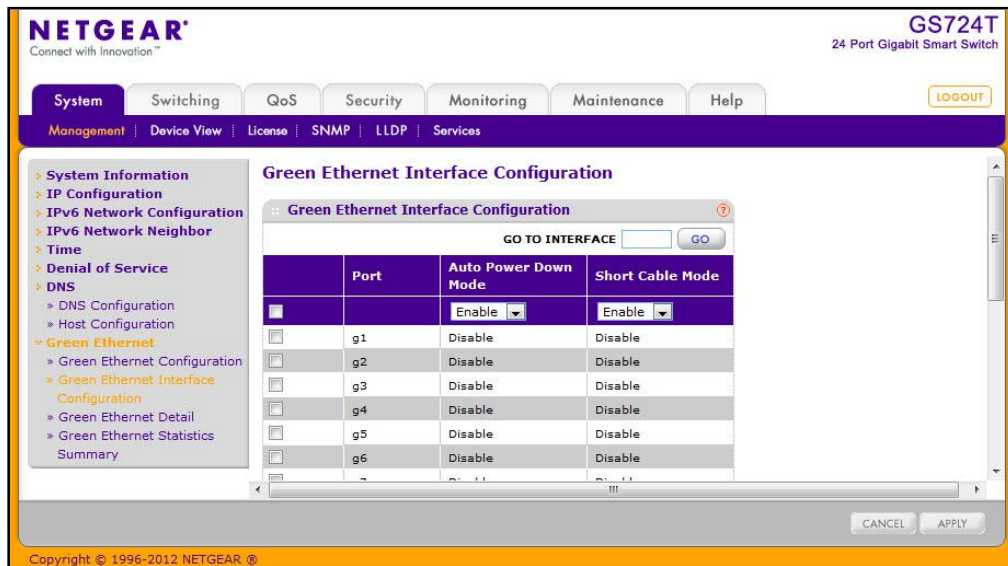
NETGEAR®
Connect with Innovation™

GS724T
24 Port Gigabit Smart Switch

System | Switching | QoS | Security | Monitoring | Maintenance | Help

LOGOUT

Management | Device View | License | SNMP | LLDP | Services

› System Information
› IP Configuration
› IPv6 Network Configuration
› IPv6 Network Neighbor
› Time
› Denial of Service
› DNS
» DNS Configuration
» Host Configuration
˅ Green Ethernet
» Green Ethernet Configuration
» Green Ethernet Interface Configuration
» Green Ethernet Detail
» Green Ethernet Statistics Summary

Green Ethernet Interface Configuration

:: Green Ethernet Interface Configuration

GO TO INTERFACE GO

| | Port | Auto Power Down Mode | Short Cable Mode |
|---|---|---|---|
| | | Enable | Enable |
| | g1 | Disable | Disable |
| | g2 | Disable | Disable |
| | g3 | Disable | Disable |
| | g4 | Disable | Disable |
| | g5 | Disable | Disable |
| | g6 | Disable | Disable |
| | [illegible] | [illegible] | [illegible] |

CANCEL APPLY

Copyright © 1996-2012 NETGEAR ®